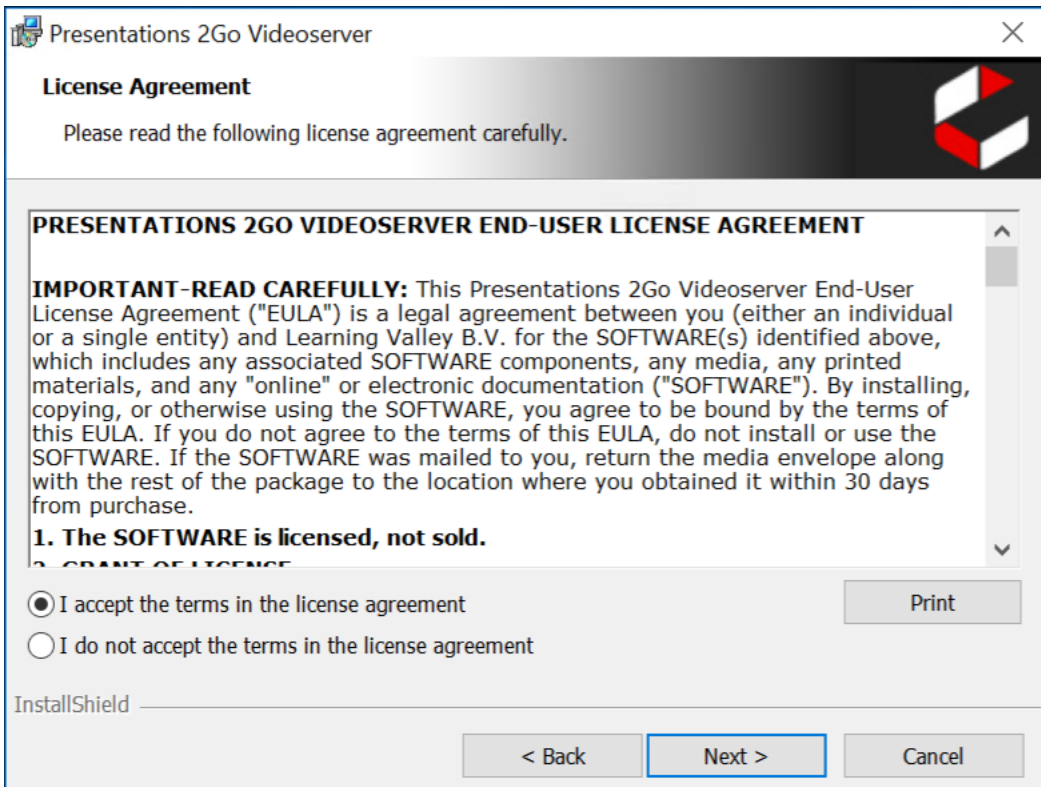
Presentations 2Go Videoserver

License Agreement

Please read the following license agreement carefully.

PRESENTATIONS 2GO VIDEOSERVER END-USER LICENSE AGREEMENT

IMPORTANT-READ CAREFULLY: This Presentations 2Go Videoserver End-User License Agreement ("EULA") is a legal agreement between you (either an individual or a single entity) and Learning Valley B.V. for the SOFTWARE(s) identified above, which includes any associated SOFTWARE components, any media, any printed materials, and any "online" or electronic documentation ("SOFTWARE"). By installing, copying, or otherwise using the SOFTWARE, you agree to be bound by the terms of this EULA. If you do not agree to the terms of this EULA, do not install or use the SOFTWARE. If the SOFTWARE was mailed to you, return the media envelope along with the rest of the package to the location where you obtained it within 30 days from purchase.

1. The SOFTWARE is licensed, not sold.

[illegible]

I accept the terms in the license agreement

I do not accept the terms in the license agreement

Print

InstallShield

< Back

Next >

Cancel